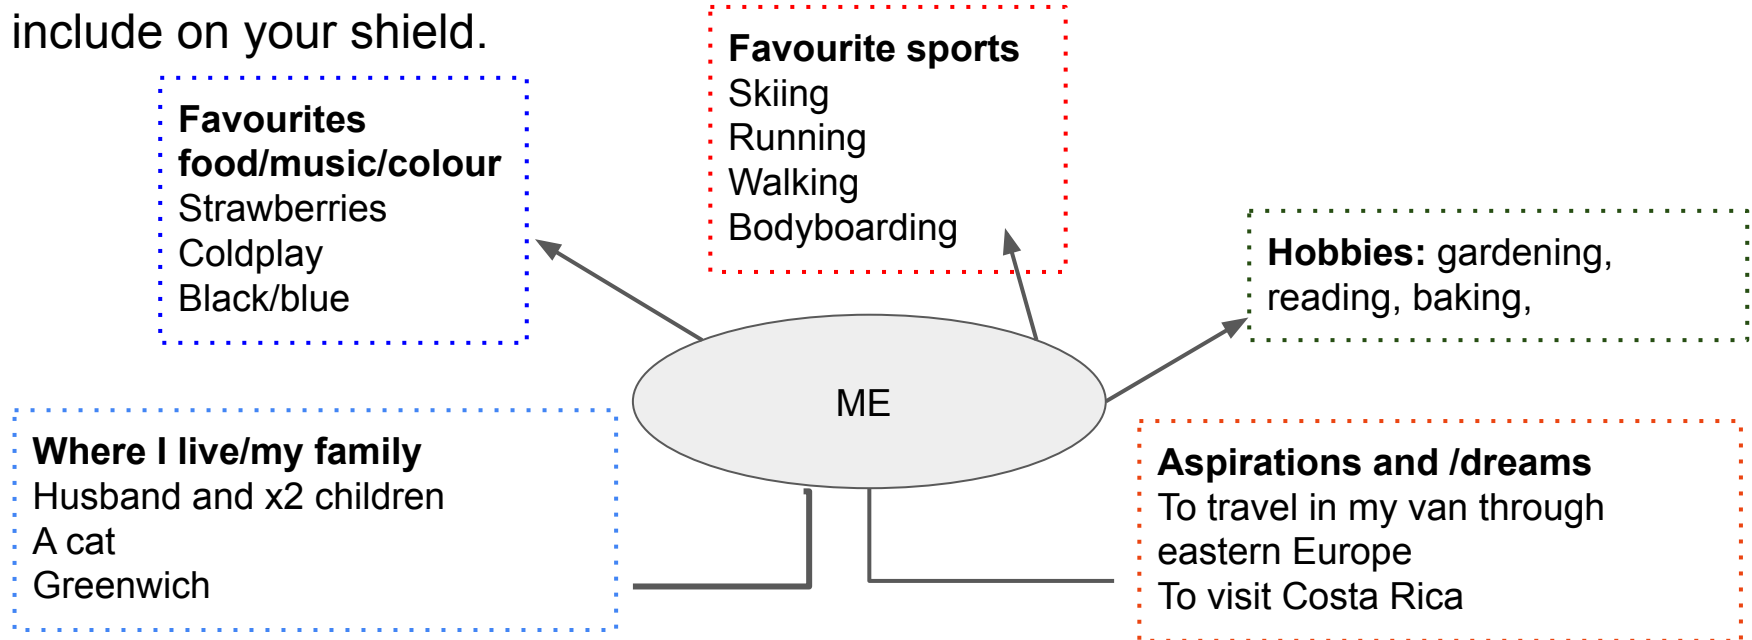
include on your shield.

**Favourites food/music/colour**
Strawberries
Coldplay
Black/blue

**Favourite sports**
Skiing
Running
Walking
Bodyboarding

**Hobbies:** gardening, reading, baking,

ME

**Where I live/my family**
Husband and x2 children
A cat
Greenwich

**Aspirations and /dreams**
To travel in my van through eastern Europe
To visit Costa Rica